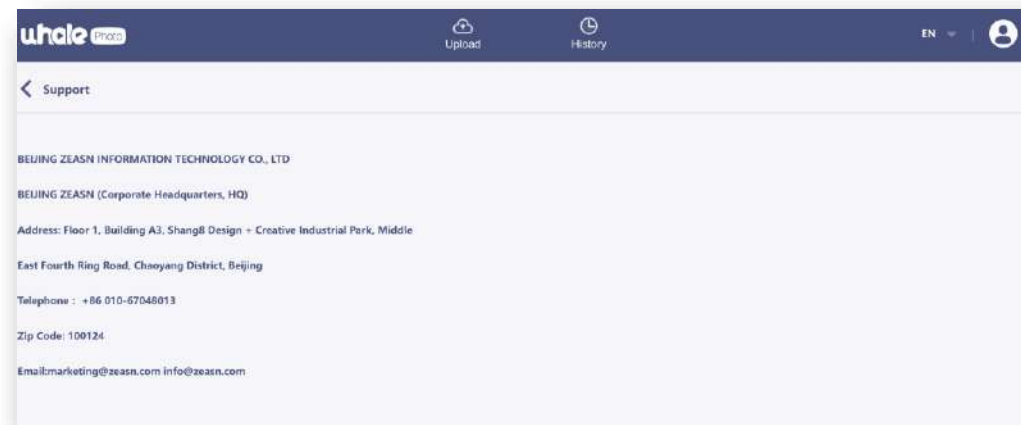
whale Photo

Upload

History

EN

Support

BEIJING ZEASN INFORMATION TECHNOLOGY CO., LTD

BEIJING ZEASN (Corporate Headquarters, HQ)

Address: Floor 1, Building A3, Shang8 Design + Creative Industrial Park, Middle

East Fourth Ring Road, Chaoyang District, Beijing

Telephone : +86 010-67046013

Zip Code: 100124

Email:marketing@zeasn.com info@zeasn.com